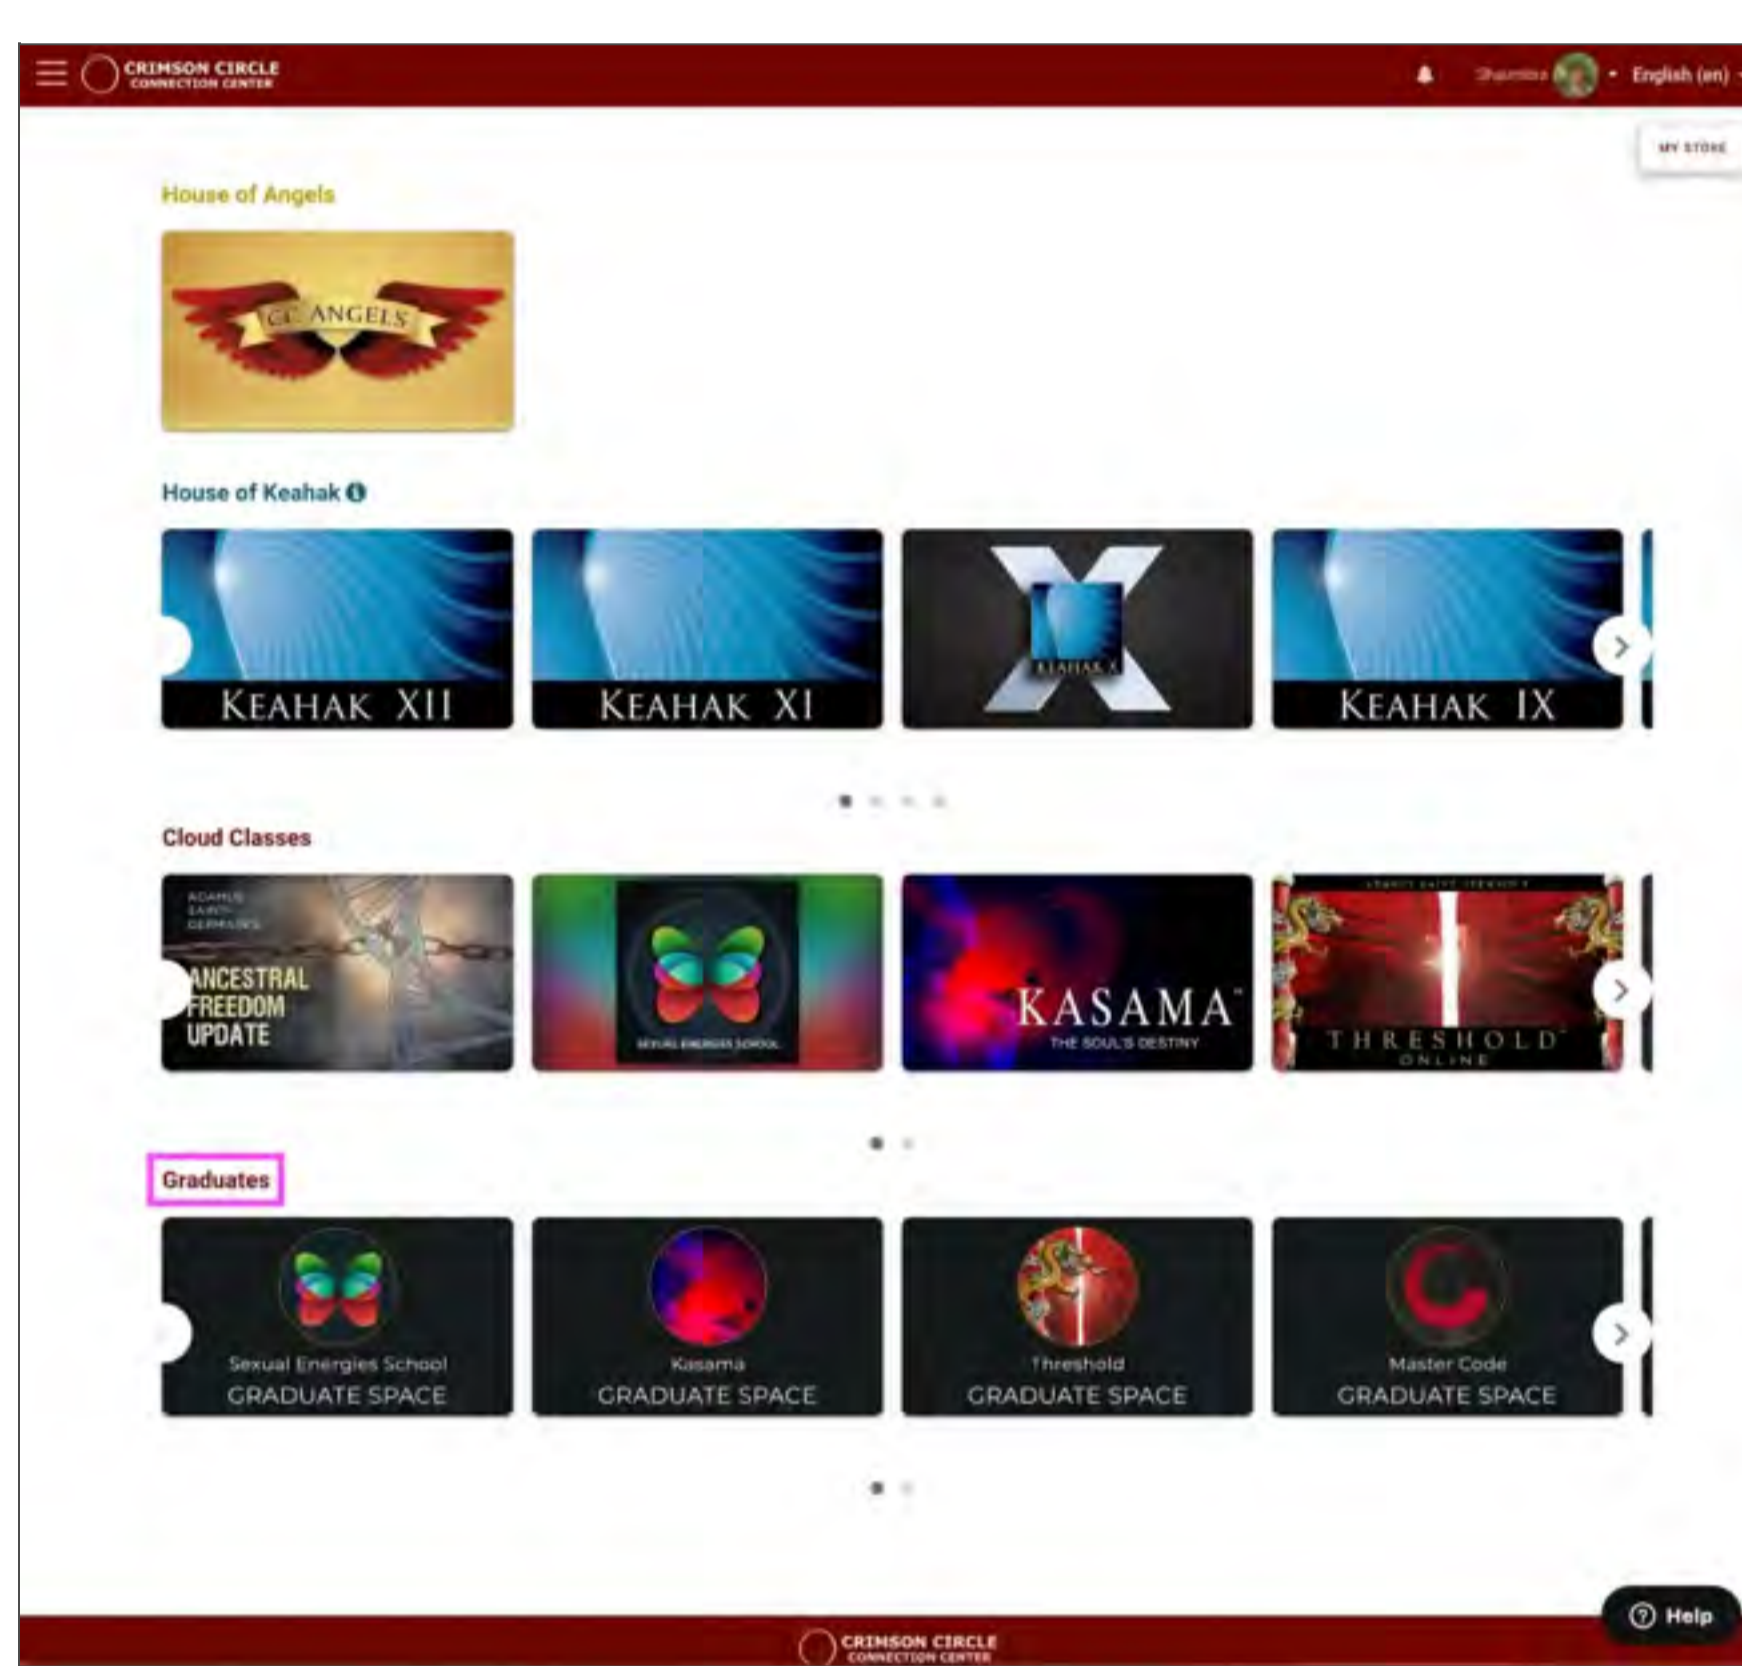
CRIMSON CIRCLE
CONNECTION CENTER

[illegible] English (en)

MY STORE

House of Angels

CC ANGELS

House of Keahak

KEAHAK XII

KEAHAK XI

KEAHAK X

KEAHAK IX

Cloud Classes

ADAMUS SAINT-GERMAIN'S
ANCESTRAL FREEDOM UPDATE

SEXUAL ENERGIES SCHOOL

KASAMA
THE SOUL'S DESTINY

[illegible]
THRESHOLD
ONLINE

Graduates

Sexual Energies School
GRADUATE SPACE

Kasama
GRADUATE SPACE

Threshold
GRADUATE SPACE

Master Code
GRADUATE SPACE

Help

CRIMSON CIRCLE
CONNECTION CENTER